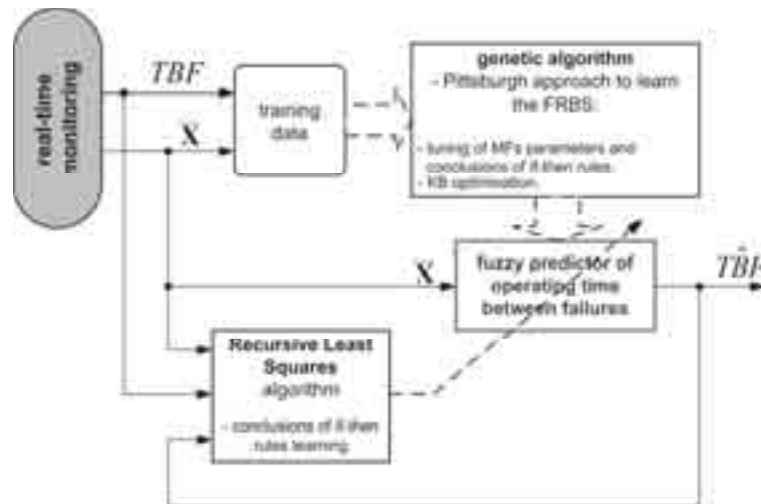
real-time monitoring

$TBF$

$\mathbf{X}$

training data

$t_i$

$y$

genetic algorithm
- Pittsburgh approach to learn the FRBS:

- tuning of MFs parameters and conclusions of if-then rules.
- KB optimisation.

$\mathbf{X}$

fuzzy predictor of operating time between failures

$T\hat{B}F$

Recursive Least Squares algorithm

- conclusions of if-then rules learning